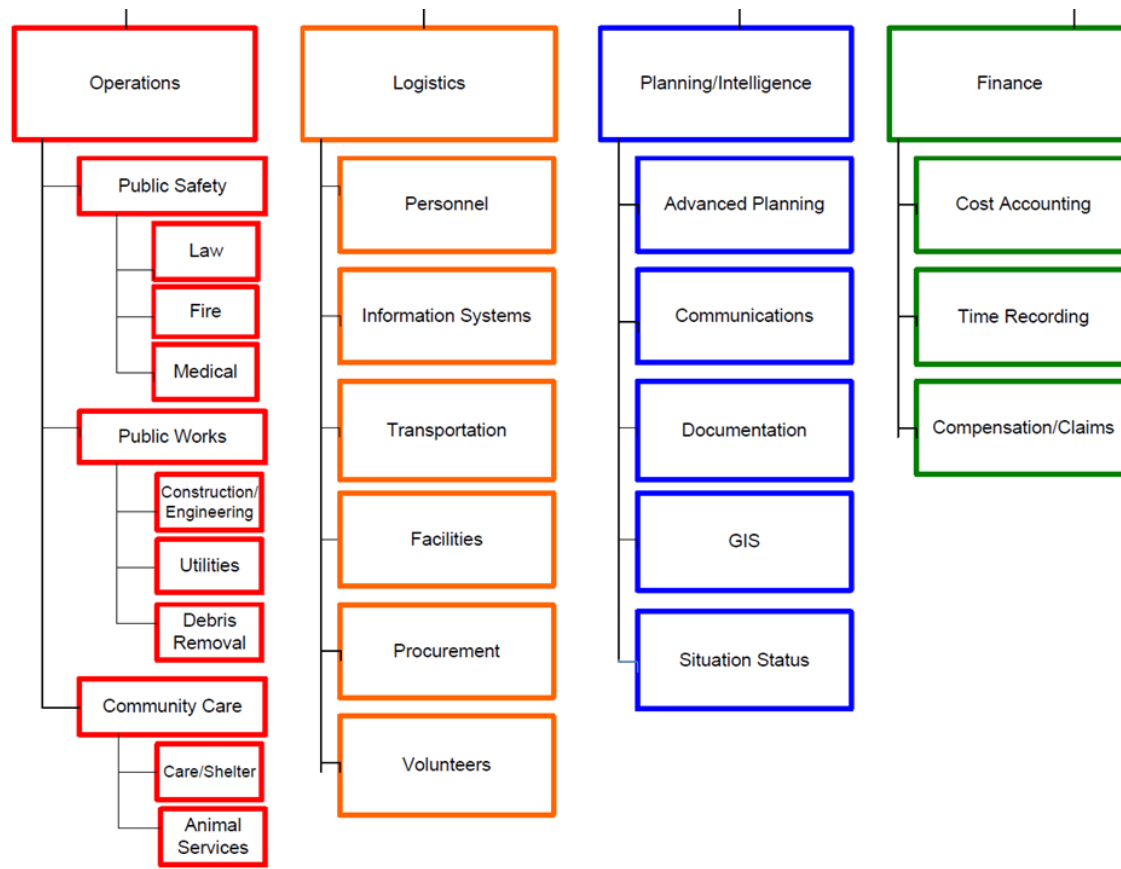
Operations

Public Safety

Law

Fire

Medical

Public Works

Construction/ Engineering

Utilities

Debris Removal

Community Care

Care/Shelter

Animal Services

Logistics

Personnel

Information Systems

Transportation

Facilities

Procurement

Volunteers

Planning/Intelligence

Advanced Planning

Communications

Documentation

GIS

Situation Status

Finance

Cost Accounting

Time Recording

Compensation/Claims